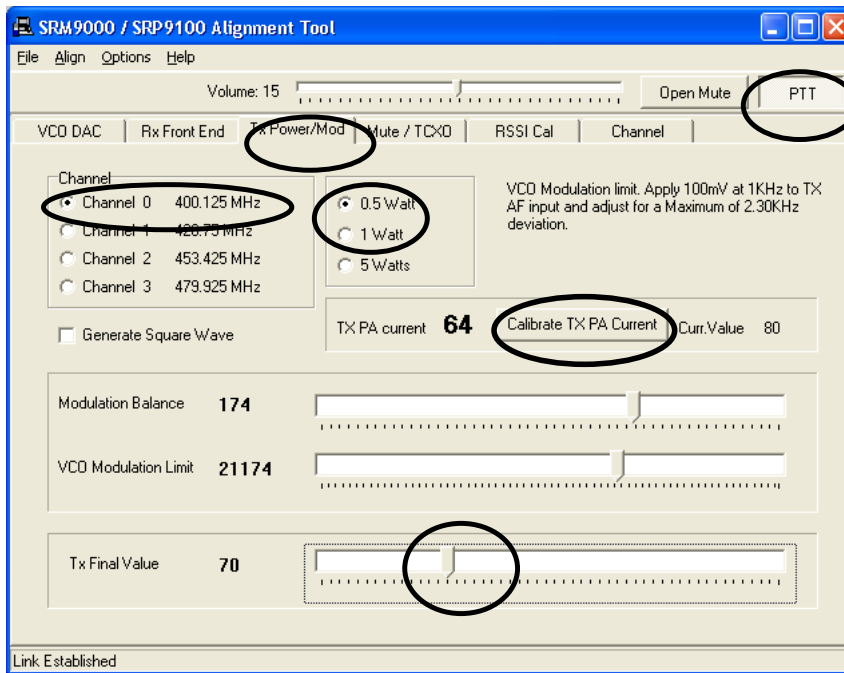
SRM9000 / SRP9100 Alignment Tool

File Align Options Help

Volume: 15

Open Mute

PTT

VCO DAC | Rx Front End | Tx Power/Mod | Mute / TCXO | RSSI Cal | Channel

Channel

Channel 0 400.125 MHz

Channel 1 426.75 MHz

Channel 2 453.425 MHz

Channel 3 479.925 MHz

0.5 Watt

1 Watt

5 Watts

VCO Modulation limit. Apply 100mV at 1KHz to TX AF input and adjust for a Maximum of 2.30KHz deviation.

Generate Square Wave

TX PA current 64

Calibrate TX PA Current

Curr.Value 80

Modulation Balance 174

VCO Modulation Limit 21174

Tx Final Value 70

Link Established